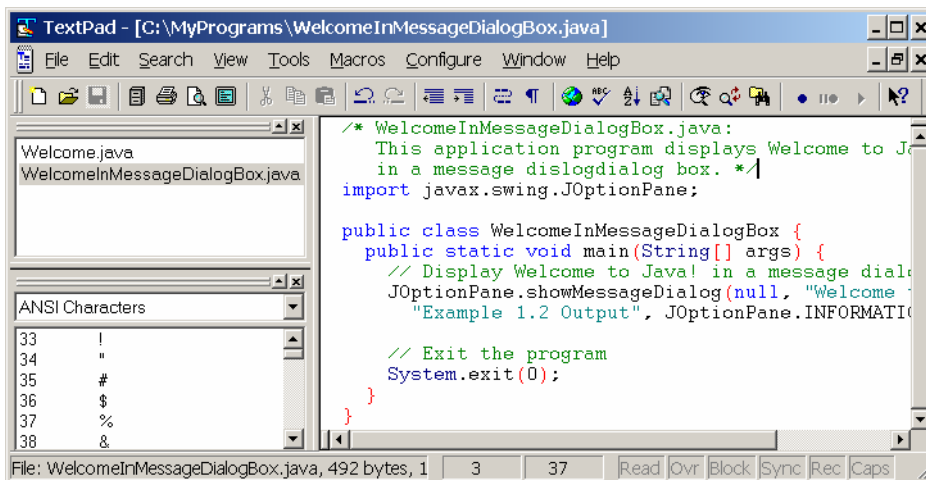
TextPad - [C:\MyPrograms\WelcomeInMessageDialogBox.java]

File Edit Search View Tools Macros Configure Window Help

Welcome.java
WelcomeInMessageDialogBox.java

ANSI Characters

33 !
34 "
35 #
36 $
37 %
38 &

/* WelcomeInMessageDialogBox.java:
  This application program displays Welcome to Ja
  in a message dislogdialog box. */
import javax.swing.JOptionPane;

public class WelcomeInMessageDialogBox {
  public static void main(String[] args) {
    // Display Welcome to Java! in a message dial
    JOptionPane.showMessageDialog(null, "Welcome
      "Example 1.2 Output", JOptionPane.INFORMATI

    // Exit the program
    System.exit(0);
  }
}

File: WelcomeInMessageDialogBox.java, 492 bytes, 1 | 3 | 37 | Read | Ovr | Block | Sync | Rec | Caps